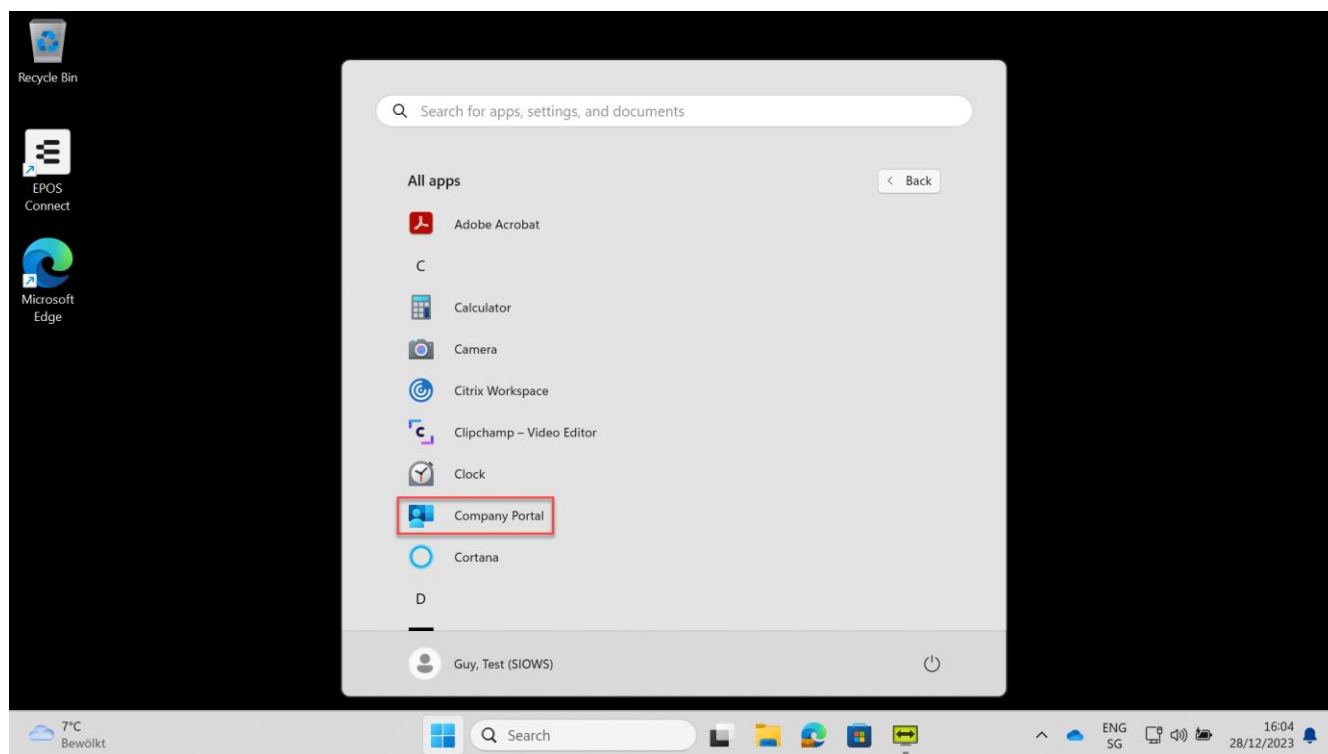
Recycle Bin

EPOS Connect

Microsoft Edge

Search for apps, settings, and documents

All apps

Back

Adobe Acrobat

C

Calculator

Camera

Citrix Workspace

Clipchamp – Video Editor

Clock

Company Portal

Cortana

D

Guy, Test (SIOWS)

7°C
Bewölkt

Search

ENG
SG

16:04
28/12/2023